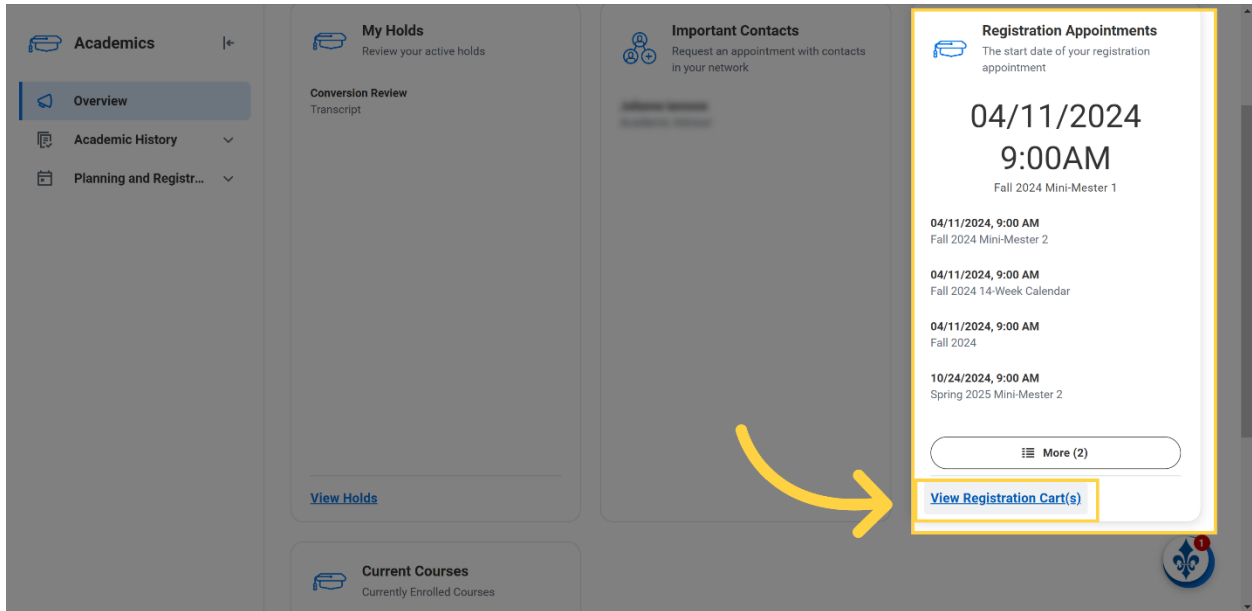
Academics

Overview

Academic History

Planning and Registr...

My Holds
Review your active holds

Conversion Review
Transcript

View Holds

Important Contacts
Request an appointment with contacts in your network

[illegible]
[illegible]

Registration Appointments
The start date of your registration appointment

04/11/2024
9:00AM
Fall 2024 Mini-Mester 1

04/11/2024, 9:00 AM
Fall 2024 Mini-Mester 2

04/11/2024, 9:00 AM
Fall 2024 14-Week Calendar

04/11/2024, 9:00 AM
Fall 2024

10/24/2024, 9:00 AM
Spring 2025 Mini-Mester 2

More (2)

View Registration Cart(s)

Current Courses
Currently Enrolled Courses

1